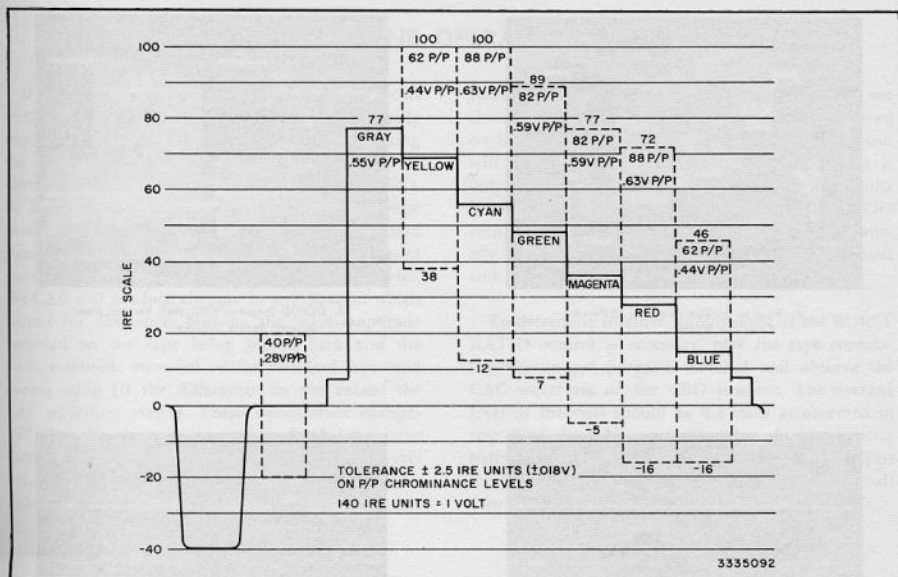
100
80
60
40
20
0
-20
-40

IRE SCALE

77
GRAY
.55V P/P

100
62 P/P
.44V P/P
YELLOW
38

100
88 P/P
.63V P/P
CYAN
12

89
82 P/P
.59V P/P
GREEN
7

77
82 P/P
.59V P/P
MAGENTA
-5

72
88 P/P
.63V P/P
RED
-16

46
62 P/P
.44V P/P
BLUE
-16

40P/P
.28VP/P

TOLERANCE ± 2.5 IRE UNITS (±.018V) ON P/P CHROMINANCE LEVELS
140 IRE UNITS = 1 VOLT

3335092